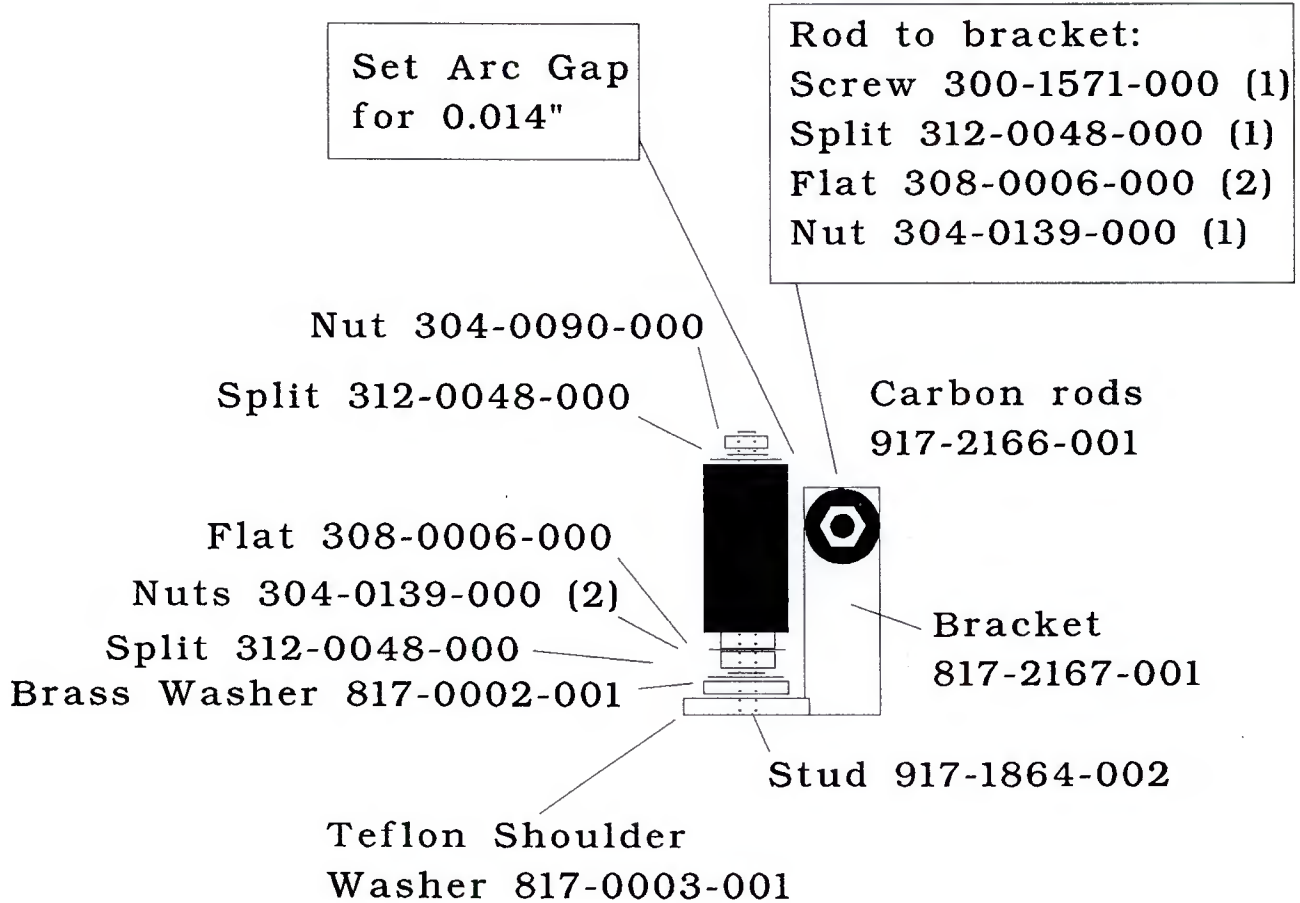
Set Arc Gap for 0.014"

Rod to bracket:
Screw 300-1571-000 (1)
Split 312-0048-000 (1)
Flat 308-0006-000 (2)
Nut 304-0139-000 (1)

Nut 304-0090-000

Split 312-0048-000

Carbon rods 917-2166-001

Flat 308-0006-000

Nuts 304-0139-000 (2)

Split 312-0048-000

Brass Washer 817-0002-001

Bracket 817-2167-001

Stud 917-1864-002

Teflon Shoulder Washer 817-0003-001